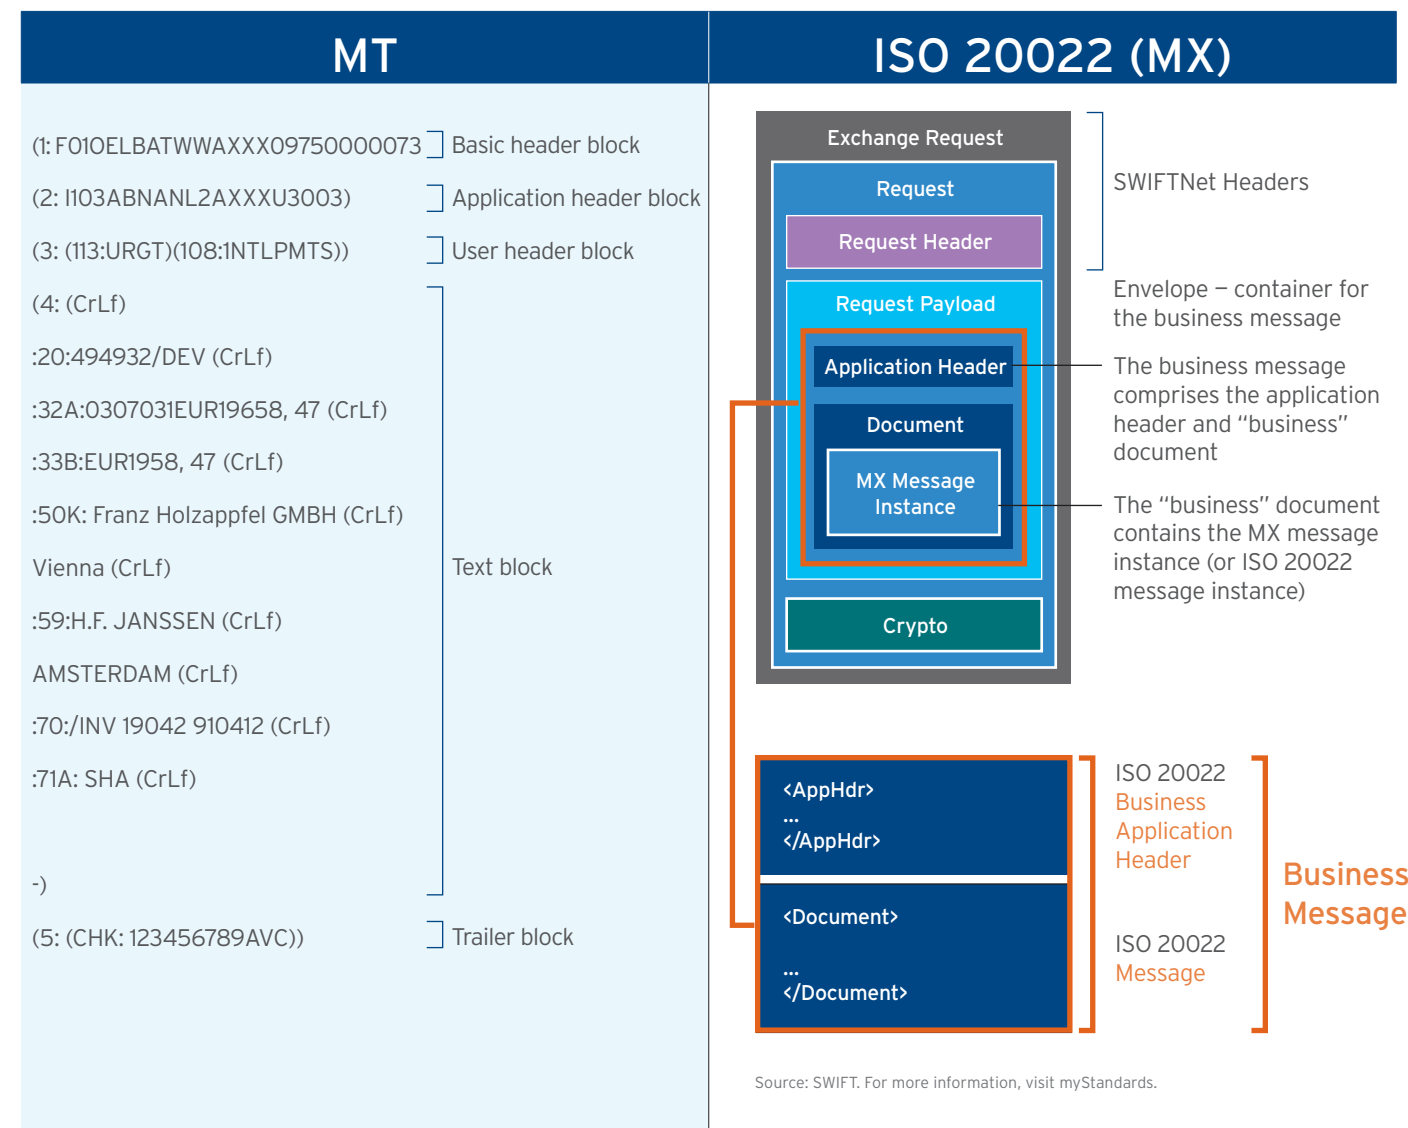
MT

(1: F01OELBATWWAXXX09750000073 Basic header block

(2: I103ABNANL2AXXXU3003) Application header block

(3: (113:URGT)(108:1NTLPMTS)) User header block

(4: (CrLf)

:20:494932/DEV (CrLf)

:32A:0307031EUR19658, 47 (CrLf)

:33B:EUR1958, 47 (CrLf)

:50K: Franz Holzappfel GMBH (CrLf)

Vienna (CrLf)

:59:H.F. JANSSEN (CrLf)

AMSTERDAM (CrLf)

:70:/INV 19042 910412 (CrLf)

:71A: SHA (CrLf)

-)

Text block

(5: (CHK: 123456789AVC)) Trailer block

ISO 20022 (MX)

Exchange Request

Request

Request Header

Request Payload

Application Header

Document

MX Message Instance

Crypto

SWIFTNet Headers

Envelope – container for the business message

The business message comprises the application header and "business" document

The "business" document contains the MX message instance (or ISO 20022 message instance)

<AppHdr>
...
</AppHdr>

<Document>
...
</Document>

ISO 20022 Business Application Header

ISO 20022 Message

Business Message

Source: SWIFT. For more information, visit myStandards.